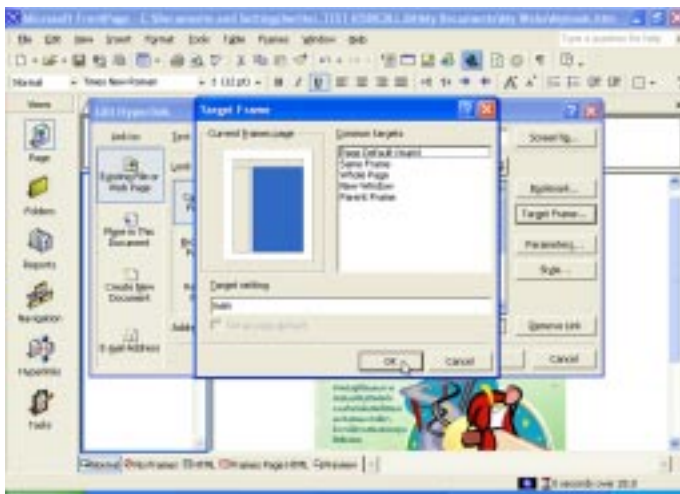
Microsoft FrontPage - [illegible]

File Edit View Insert Format Tools Table Frames Window Help

Type a question for help

Normal • Times New Roman • 3 (12 pt) •

Views

Page

Folders

Reports

Navigation

Hyperlinks

Tasks

Edit Hyperlink

Link to:

Existing File or Web Page

Place in This Document

Create New Document

E-mail Address

Target Frame

Current frames page

Common targets

Page Default (none)
Same Frame
Whole Page
New Window
Parent Frame

Target setting

_blank

Set as page default

OK

Cancel

ScreenTip...

Bookmark...

Target Frame...

Parameters...

Style...

Remove Link

Cancel

Normal  No Frames  HTML  Frames Page HTML  Preview

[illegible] seconds over 28.8